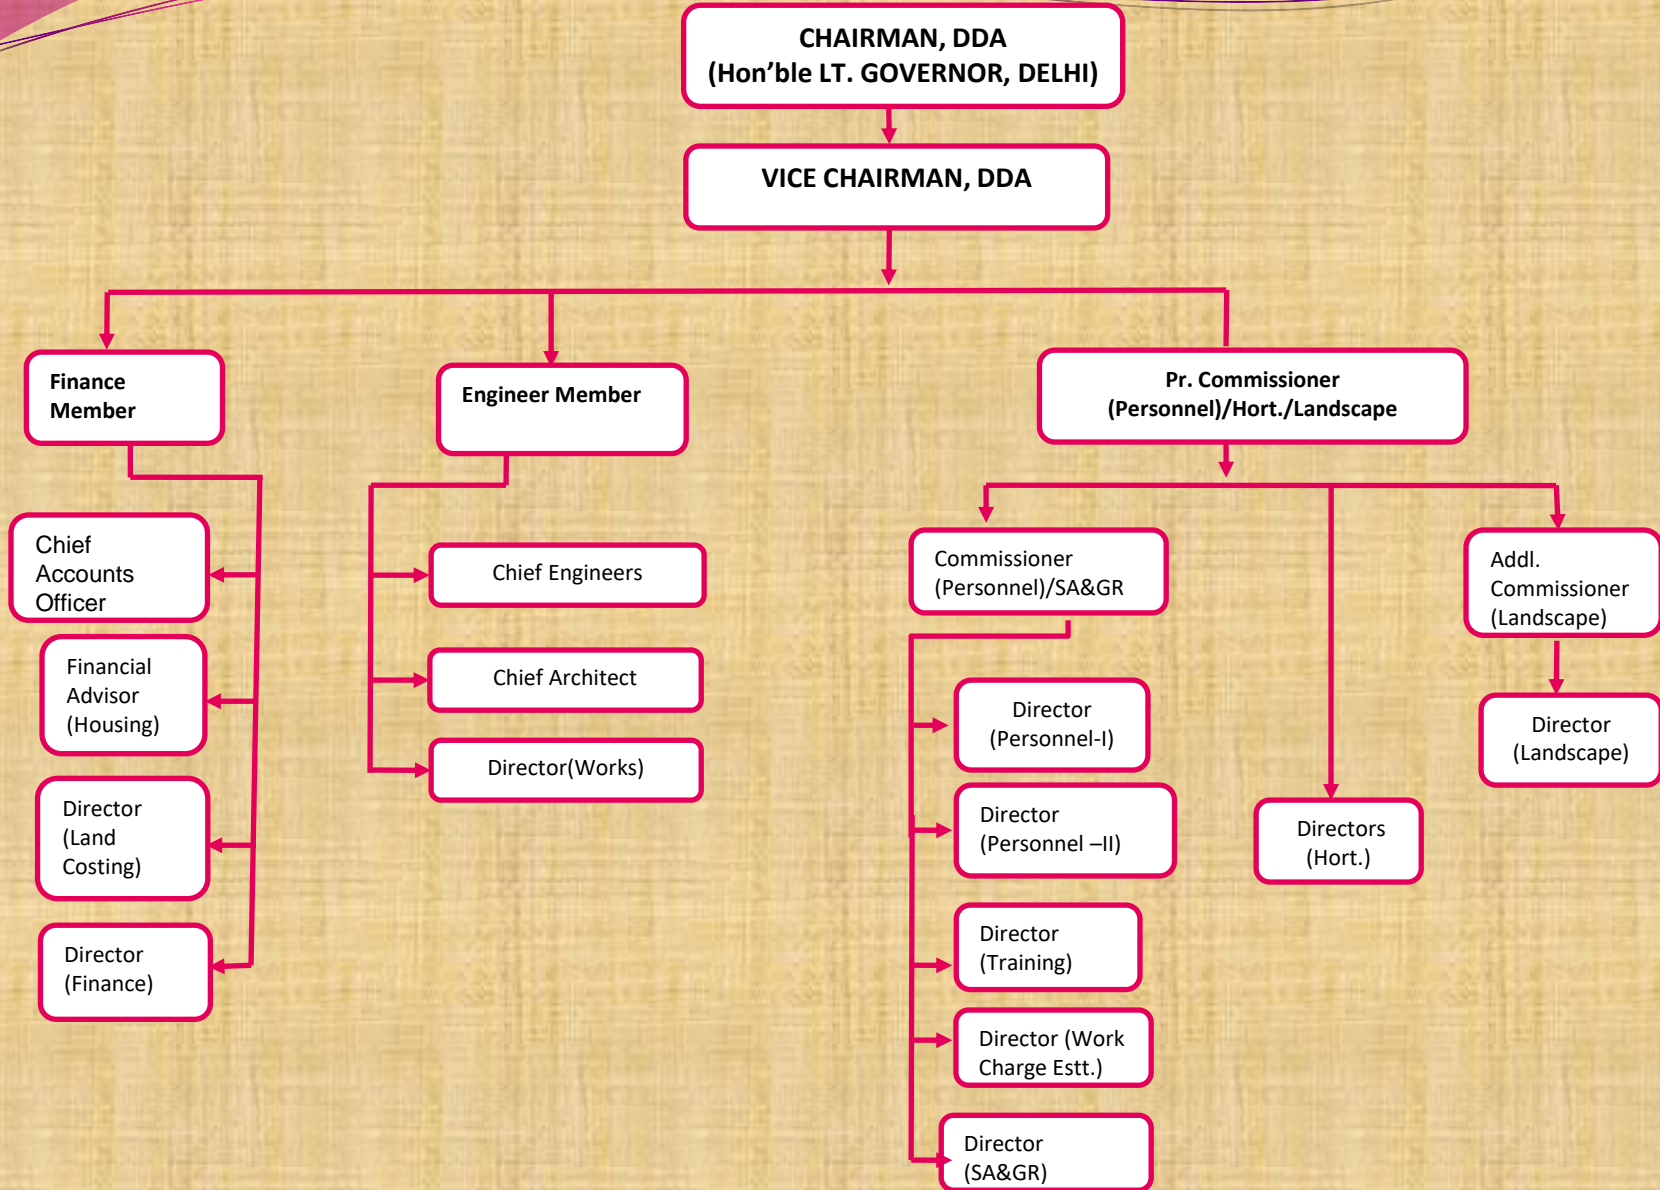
CHAIRMAN, DDA
(Hon’ble LT. GOVERNOR, DELHI)

VICE CHAIRMAN, DDA

Finance Member

Engineer Member

Pr. Commissioner (Personnel)/Hort./Landscape

Chief Accounts Officer

Financial Advisor (Housing)

Director (Land Costing)

Director (Finance)

Chief Engineers

Chief Architect

Director(Works)

Commissioner (Personnel)/SA&GR

Director (Personnel-I)

Director (Personnel –II)

Director (Training)

Director (Work Charge Estt.)

Director (SA&GR)

Directors (Hort.)

Addl. Commissioner (Landscape)

Director (Landscape)